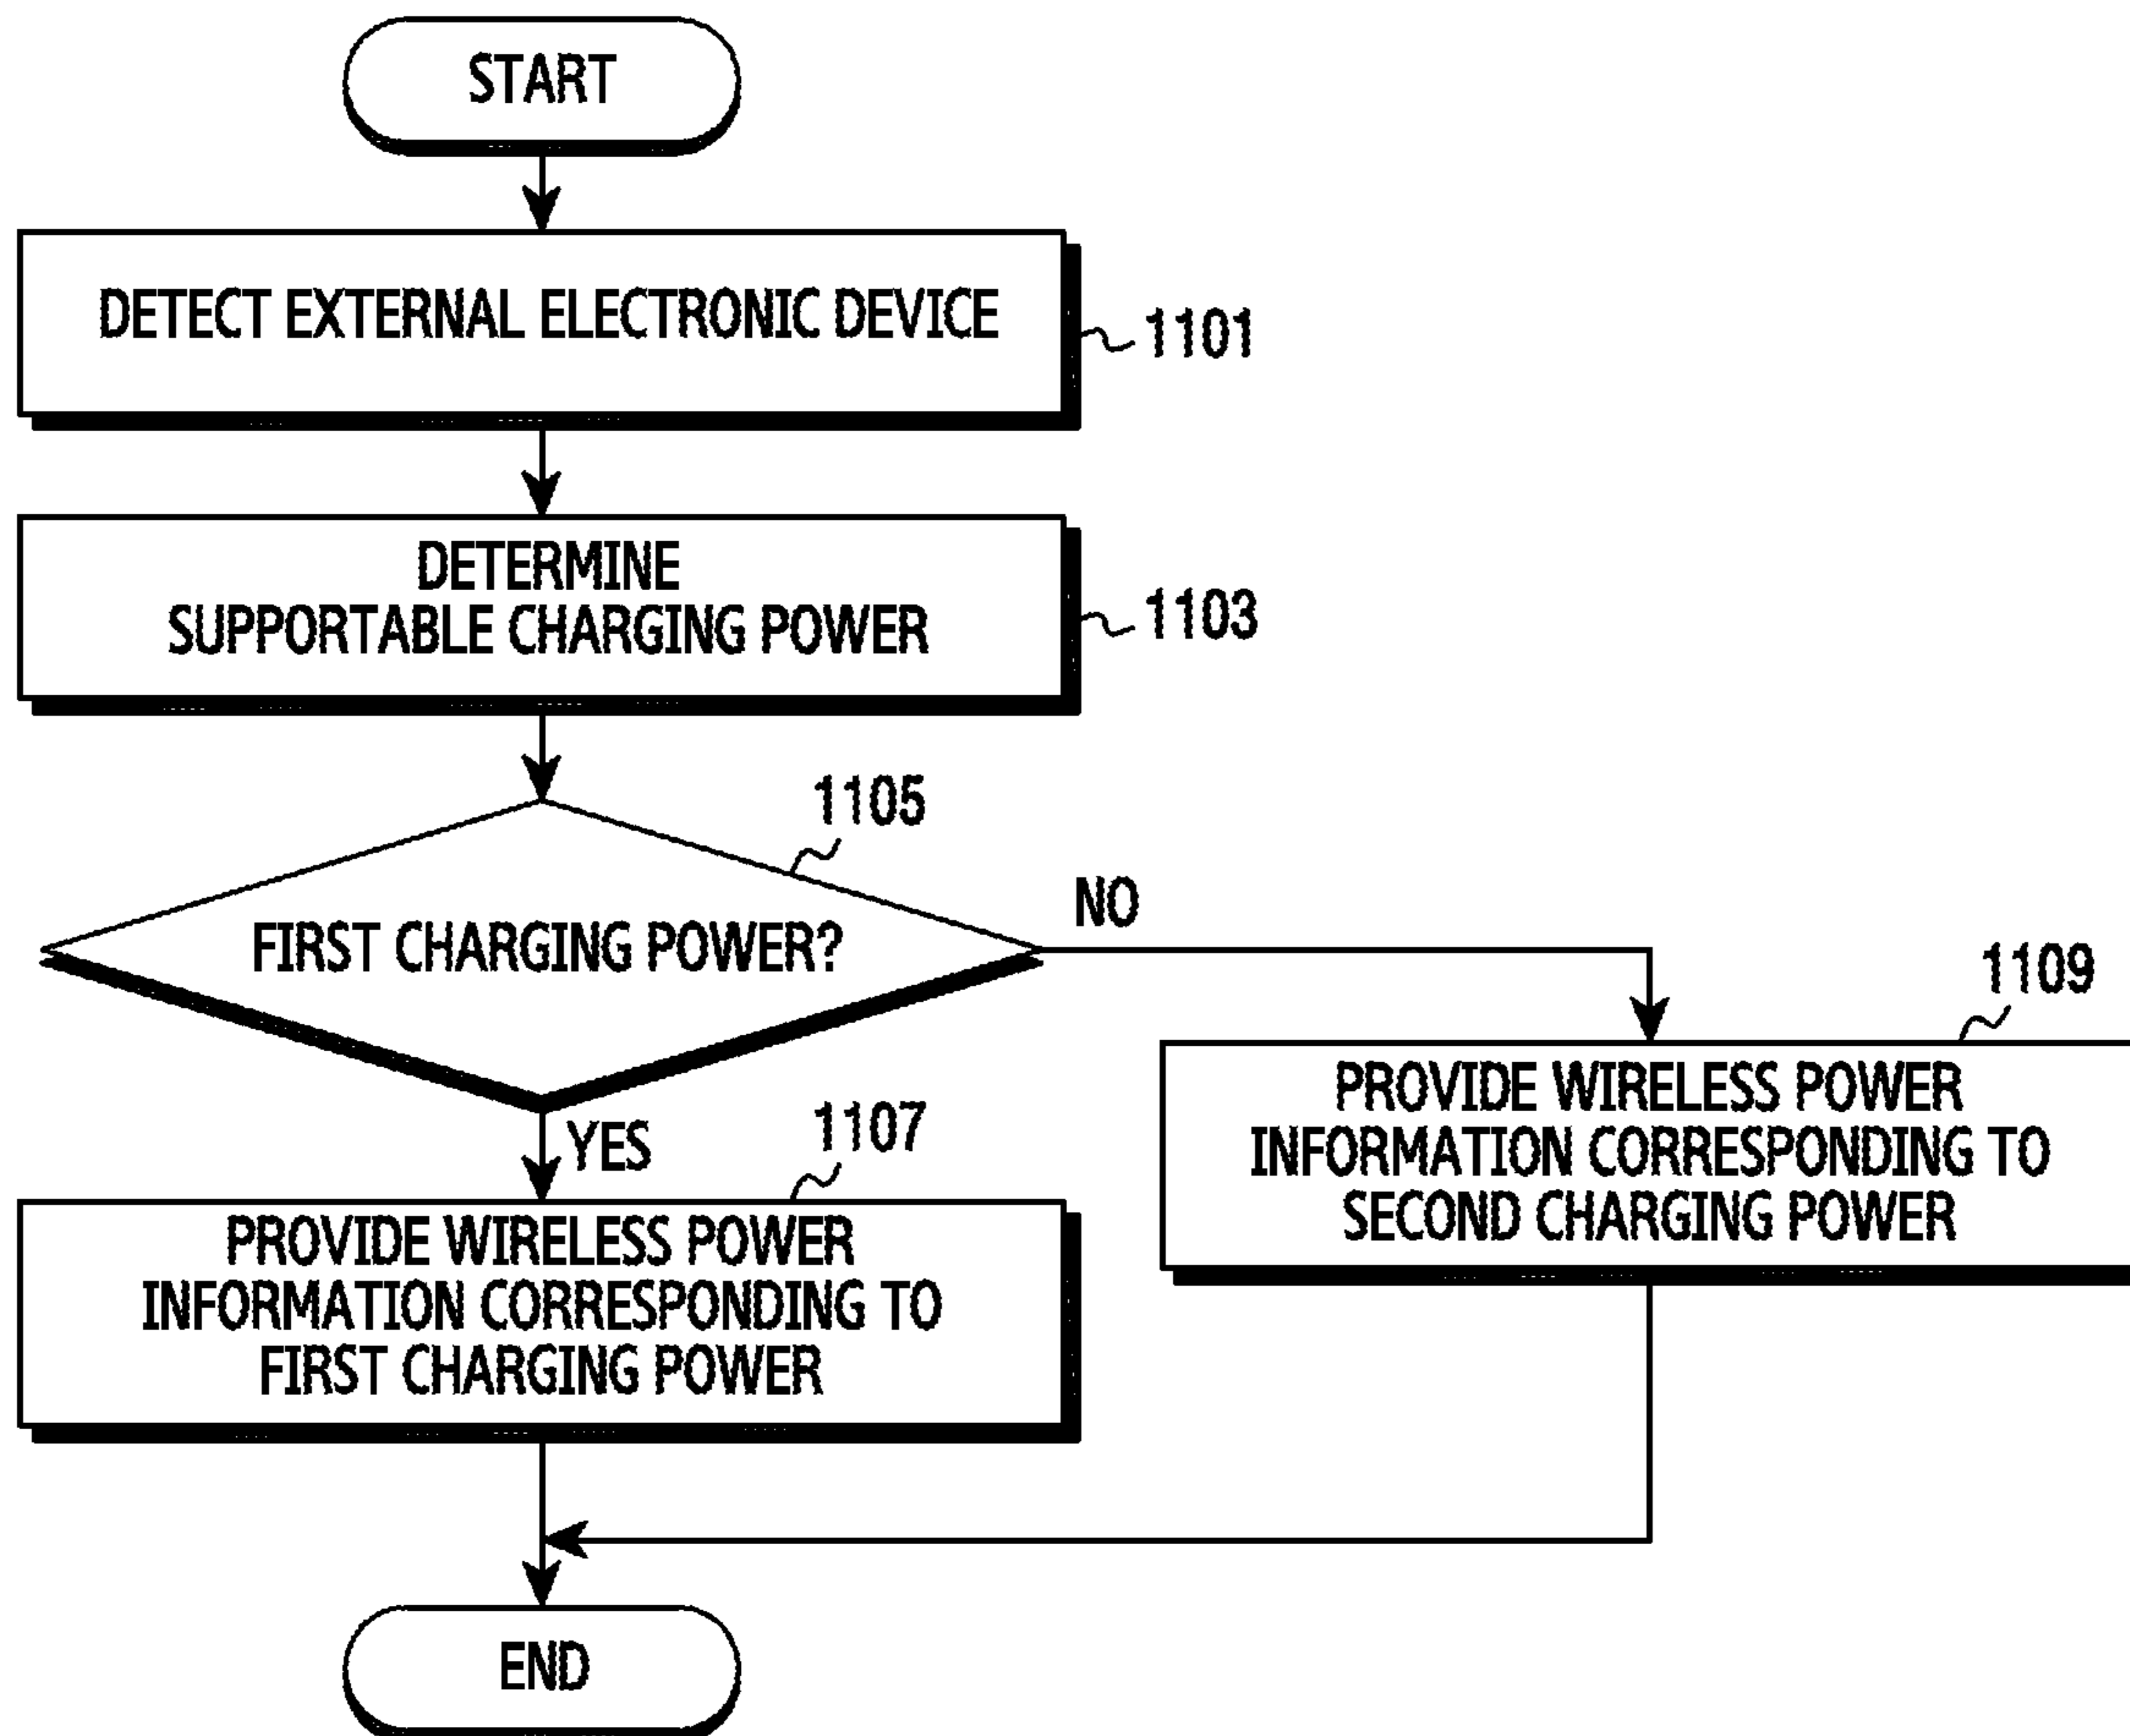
START

DETECT EXTERNAL ELECTRONIC DEVICE

1101

DETERMINE SUPPORTABLE CHARGING POWER

1103

1105

FIRST CHARGING POWER?

NO

1109

YES

1107

PROVIDE WIRELESS POWER INFORMATION CORRESPONDING TO FIRST CHARGING POWER

PROVIDE WIRELESS POWER INFORMATION CORRESPONDING TO SECOND CHARGING POWER

END